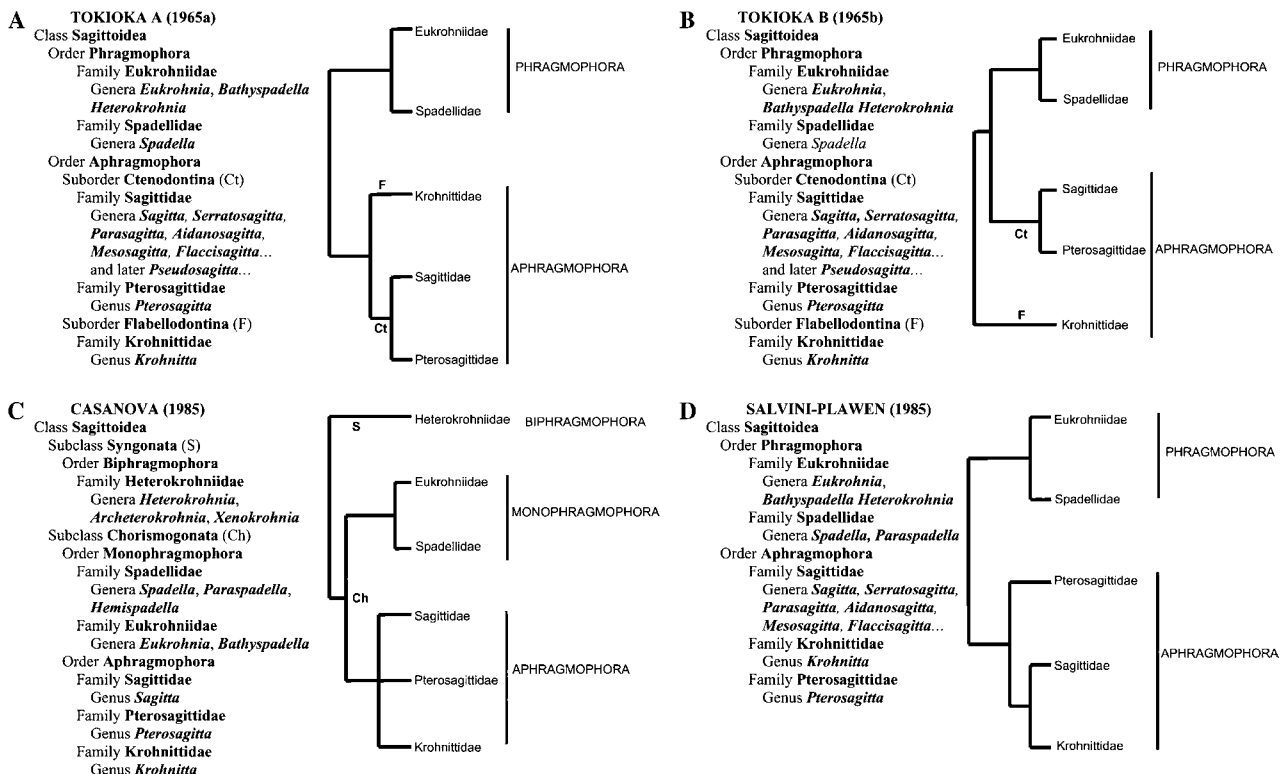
A TOKIOKA A (1965a)
Class Sagittoidea
Order Phragmophora
Family Eukrohniidae
Genera Eukrohnia, Bathyspadella Heterokrohnia
Family Spadellidae
Genera Spadella
Order Aphragmophora
Suborder Ctenodontina (Ct)
Family Sagittidae
Genera Sagitta, Serratosagitta, Parasagitta, Aidanosagitta, Mesosagitta, Flaccisagitta… and later Pseudosagitta…
Family Pterosagittidae
Genus Pterosagitta
Suborder Flabellodontina (F)
Family Krohnittidae
Genus Krohnitta

Eukrohniidae
Spadellidae
PHRAGMOPHORA
F
Krohnittidae
Sagittidae
Ct
Pterosagittidae
APHRAGMOPHORA

B TOKIOKA B (1965b)
Class Sagittoidea
Order Phragmophora
Family Eukrohniidae
Genera Eukrohnia, Bathyspadella Heterokrohnia
Family Spadellidae
Genera Spadella
Order Aphragmophora
Suborder Ctenodontina (Ct)
Family Sagittidae
Genera Sagitta, Serratosagitta, Parasagitta, Aidanosagitta, Mesosagitta, Flaccisagitta… and later Pseudosagitta…
Family Pterosagittidae
Genus Pterosagitta
Suborder Flabellodontina (F)
Family Krohnittidae
Genus Krohnitta

Eukrohniidae
Spadellidae
PHRAGMOPHORA
Sagittidae
Ct
Pterosagittidae
APHRAGMOPHORA
F
Krohnittidae

C CASANOVA (1985)
Class Sagittoidea
Subclass Syngonata (S)
Order Biphragmophora
Family Heterokrohniidae
Genera Heterokrohnia, Archeterokrohnia, Xenokrohnia
Subclass Chorismogonata (Ch)
Order Monophragmophora
Family Spadellidae
Genera Spadella, Paraspadella, Hemispadella
Family Eukrohniidae
Genera Eukrohnia, Bathyspadella
Order Aphragmophora
Family Sagittidae
Genus Sagitta
Family Pterosagittidae
Genus Pterosagitta
Family Krohnittidae
Genus Krohnitta

S
Heterokrohniidae
BIPHRAGMOPHORA
Eukrohniidae
Spadellidae
MONOPHRAGMOPHORA
Ch
Sagittidae
Pterosagittidae
Krohnittidae
APHRAGMOPHORA

D SALVINI-PLAWEN (1985)
Class Sagittoidea
Order Phragmophora
Family Eukrohniidae
Genera Eukrohnia, Bathyspadella Heterokrohnia
Family Spadellidae
Genera Spadella, Paraspadella
Order Aphragmophora
Family Sagittidae
Genera Sagitta, Serratosagitta, Parasagitta, Aidanosagitta, Mesosagitta, Flaccisagitta…
Family Krohnittidae
Genus Krohnitta
Family Pterosagittidae
Genus Pterosagitta

Eukrohniidae
Spadellidae
PHRAGMOPHORA
Pterosagittidae
Sagittidae
Krohnittidae
APHRAGMOPHORA